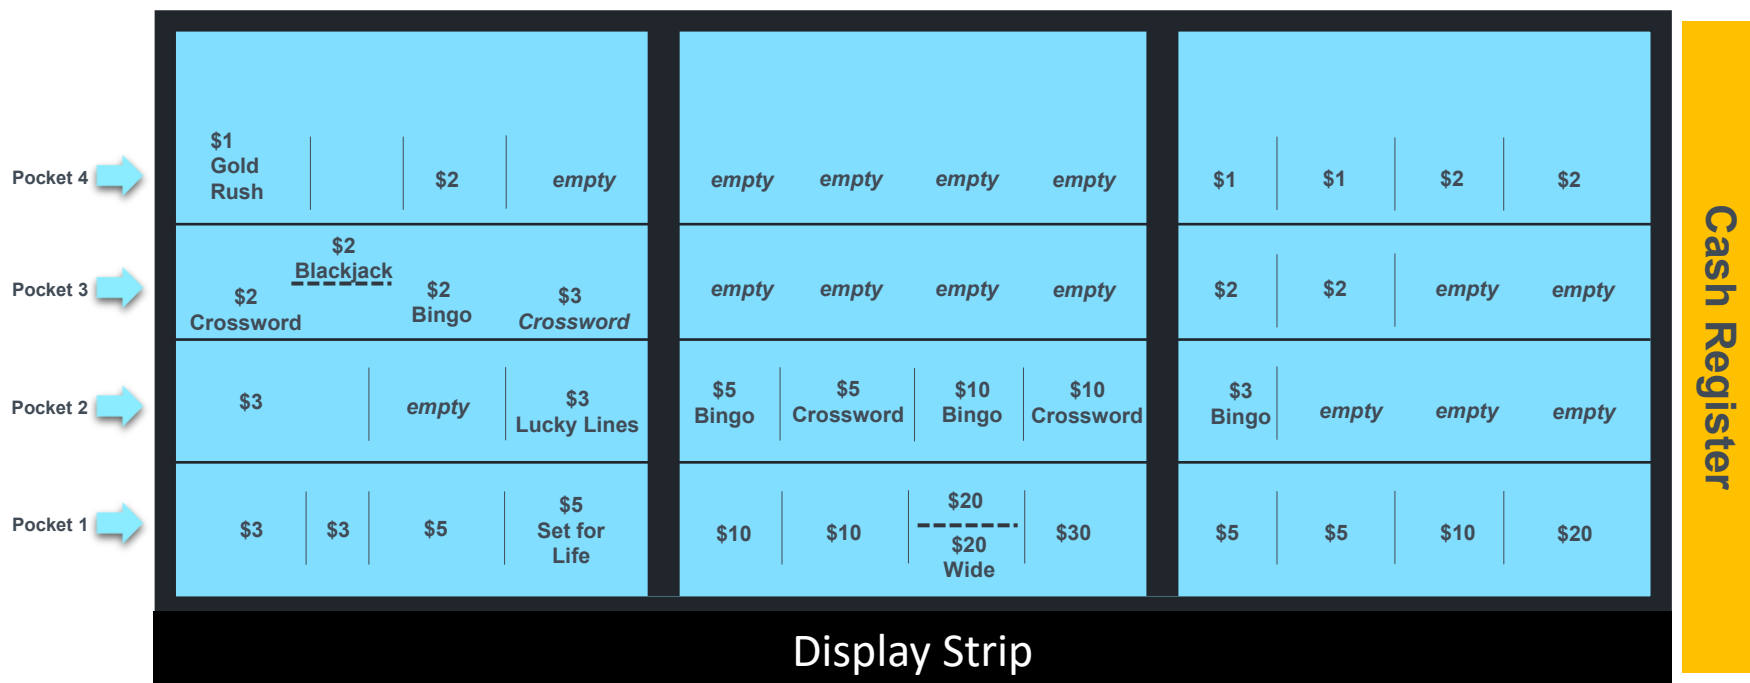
Pocket 4
Pocket 3
Pocket 2
Pocket 1

| | | | | | | | | | | | |
|---|---|---|---|---|---|---|---|---|---|---|---|
| $1 Gold Rush | | $2 | empty | empty | empty | empty | empty | $1 | $1 | $2 | $2 |
| $2 Crossword | $2 Blackjack | $2 Bingo | $3 Crossword | empty | empty | empty | empty | $2 | $2 | empty | empty |
| $3 | | empty | $3 Lucky Lines | $5 Bingo | $5 Crossword | $10 Bingo | $10 Crossword | $3 Bingo | empty | empty | empty |
| $3 | $3 | $5 | $5 Set for Life | $10 | $10 | $20 / $20 Wide | $30 | $5 | $5 | $10 | $20 |

Cash Register

Display Strip